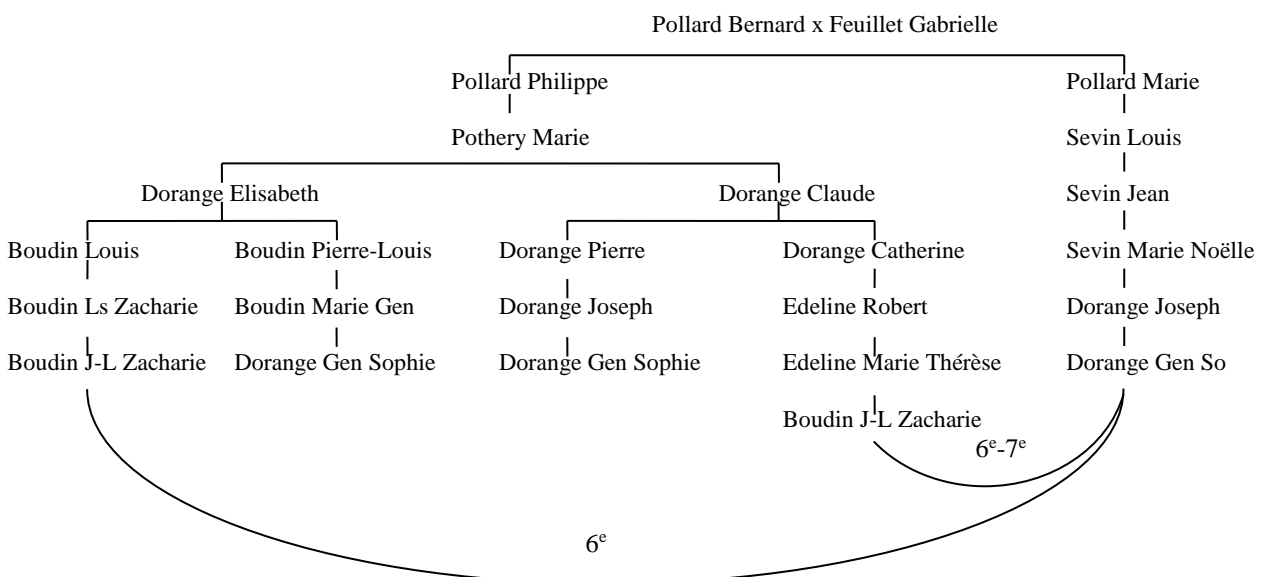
Pollard Bernard x Feuillet Gabrielle

Pollard Philippe

Pothery Marie

Dorange Elisabeth

Boudin Louis

Boudin Ls Zacharie

Boudin J-L Zacharie

Boudin Pierre-Louis

Boudin Marie Gen

Dorange Gen Sophie

Dorange Claude

Dorange Pierre

Dorange Joseph

Dorange Gen Sophie

Dorange Catherine

Edeline Robert

Edeline Marie Thérèse

Boudin J-L Zacharie

Pollard Marie

Sevin Louis

Sevin Jean

Sevin Marie Noëlle

Dorange Joseph

Dorange Gen So

6$^{e}$-7$^{e}$

6$^{e}$